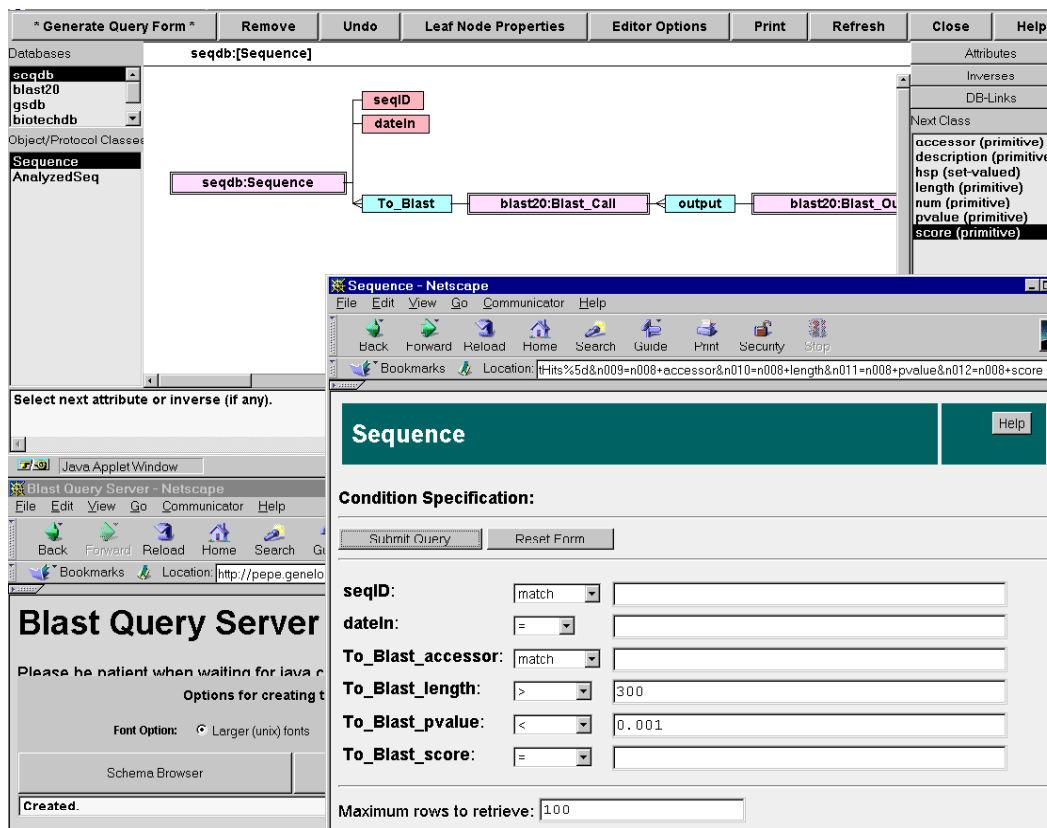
* Generate Query Form * | Remove | Undo | Leaf Node Properties | Editor Options | Print | Refresh | Close | Help

Databases
seqdb
blast20
gsdb
biotechdb

seqdb:[Sequence]

Attributes
Inverses
DB-Links
Next Class
accessor (primitive)
description (primitive
hsp (set-valued)
length (primitive)
num (primitive)
pvalue (primitive)
score (primitive)

Object/Protocol Classes
Sequence
AnalyzedSeq

seqID
dateIn
seqdb:Sequence
To_Blast
blast20:Blast_Call
output
blast20:Blast_Ou

Select next attribute or inverse (if any).

Java Applet Window

Blast Query Server - Netscape
File Edit View Go Communicator Help
Back Forward Reload Home Search Gu
Bookmarks Location: http://pepe.genelo

Blast Query Server

Please be patient when waiting for java c

Options for creating t

Font Option: Larger (unix) fonts

Schema Browser

Created.

Sequence - Netscape
File Edit View Go Communicator Help
Back Forward Reload Home Search Guide Print Security Stop
Bookmarks Location: tHits%5d&n009=n008+accessor&n010=n008+length&n011=n008+pvalue&n012=n008+score

Sequence

Help

Condition Specification:

Submit Query | Reset Form

| | | |
|---|---|---|
| seqID: | match | |
| dateIn: | = | |
| To_Blast_accessor: | match | |
| To_Blast_length: | > | 300 |
| To_Blast_pvalue: | < | 0.001 |
| To_Blast_score: | = | |

Maximum rows to retrieve: 100